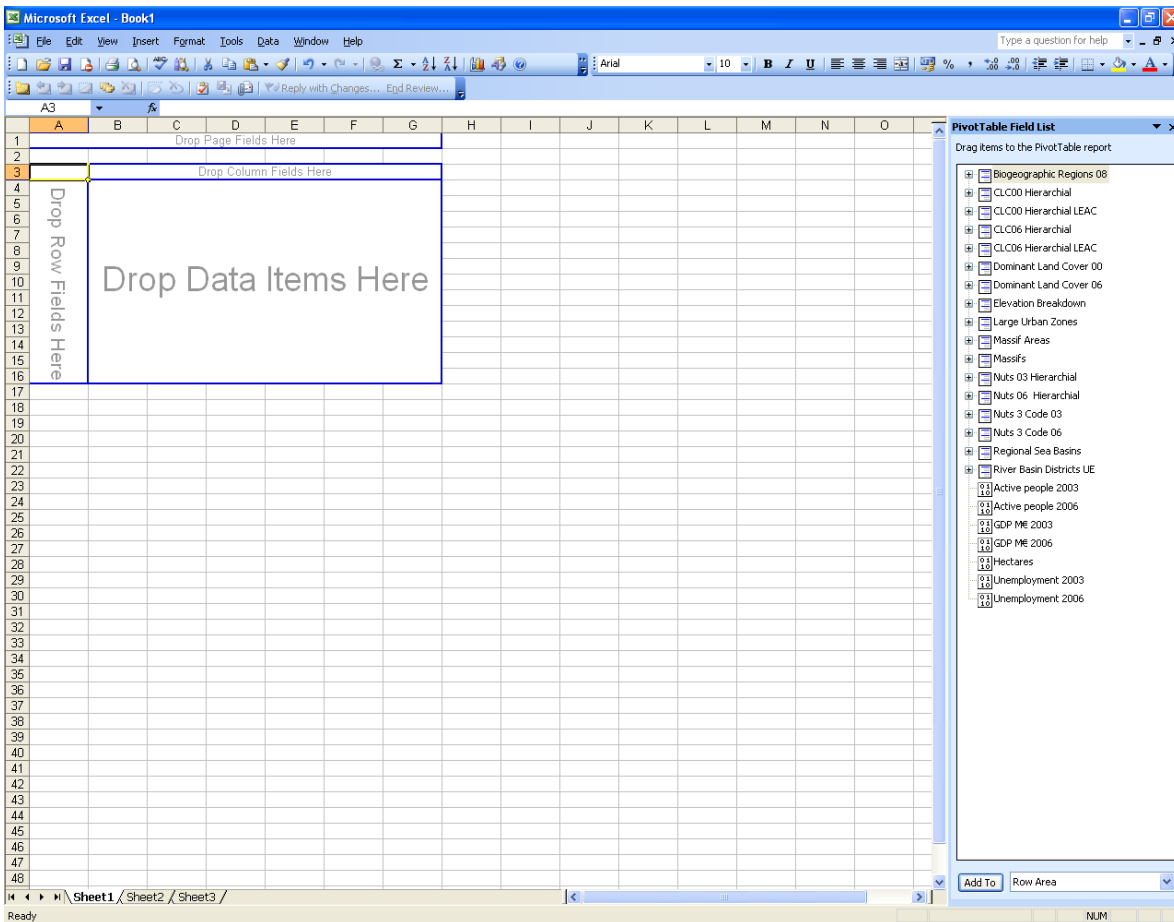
Microsoft Excel - Book1

File Edit View Insert Format Tools Data Window Help

Type a question for help

Arial 10 B I U % ,

Reply with Changes... End Review...

A3 fx

| | A | B | C | D | E | F | G | H | I | J | K | L | M | N | O |
|---|---|---|---|---|---|---|---|---|---|---|---|---|---|---|---|
| 1 | | | | | | | | | | | | | | | |
| 2 | | | | | | | | | | | | | | | |
| 3 | | | | | | | | | | | | | | | |

Drop Page Fields Here

Drop Column Fields Here

Drop Row Fields Here

Drop Data Items Here

1 2 3 4 5 6 7 8 9 10 11 12 13 14 15 16 17 18 19 20 21 22 23 24 25 26 27 28 29 30 31 32 33 34 35 36 37 38 39 40 41 42 43 44 45 46 47 48

Sheet1 Sheet2 Sheet3

Ready

NUM

PivotTable Field List

Drag items to the PivotTable report

Biogeographic Regions 08
CLC00 Hierarchial
CLC00 Hierarchial LEAC
CLC06 Hierarchial
CLC06 Hierarchial LEAC
Dominant Land Cover 00
Dominant Land Cover 06
Elevation Breakdown
Large Urban Zones
Massif Areas
Massifs
Nuts 03 Hierarchial
Nuts 06 Hierarchial
Nuts 3 Code 03
Nuts 3 Code 06
Regional Sea Basins
River Basin Districts UE
Active people 2003
Active people 2006
GDP M€ 2003
GDP M€ 2006
Hectares
Unemployment 2003
Unemployment 2006

Add To Row Area